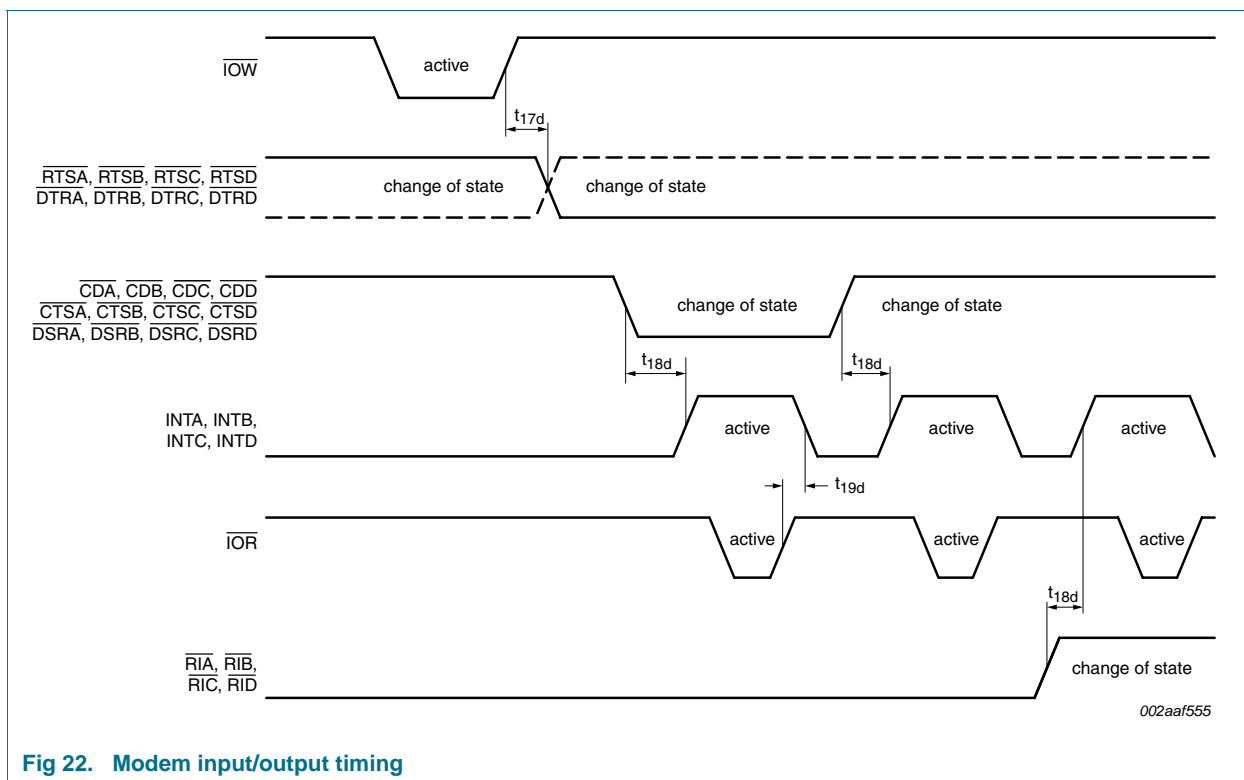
$\overline{IOW}$

active

$t_{17d}$

$\overline{RTSA}$, $\overline{RTSB}$, $\overline{RTSC}$, $\overline{RTSD}$
$\overline{DTRA}$, $\overline{DTRB}$, $\overline{DTRC}$, $\overline{DTRD}$

change of state

change of state

$\overline{CDA}$, $\overline{CDB}$, $\overline{CDC}$, $\overline{CDD}$
$\overline{CTSA}$, $\overline{CTSB}$, $\overline{CTSC}$, $\overline{CTSD}$
$\overline{DSRA}$, $\overline{DSRB}$, $\overline{DSRC}$, $\overline{DSRD}$

change of state

change of state

$t_{18d}$

$t_{18d}$

INTA, INTB, INTC, INTD

active

active

active

$t_{19d}$

$\overline{IOR}$

active

active

active

$t_{18d}$

$\overline{RIA}$, $\overline{RIB}$, $\overline{RIC}$, $\overline{RID}$

change of state

002aaf555

Fig 22. Modem input/output timing